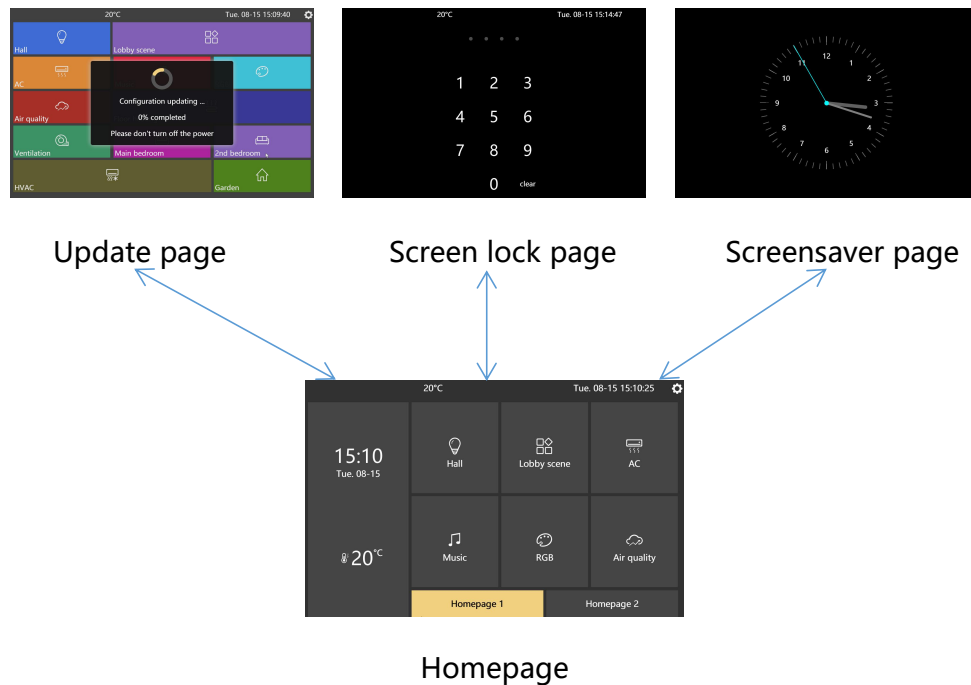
20°C Tue. 08-15 15:09:40

Hall

Lobby scene

AC

Configuration updating ...

0% completed

Please don't turn off the power

Air quality

Ventilation

Main bedroom

2nd bedroom

HVAC

Garden

20°C Tue. 08-15 15:14:47

1 2 3
4 5 6
7 8 9
0 clear

12 1 2 3 4 5 6 7 8 9 10 11

Update page

Screen lock page

Screensaver page

20°C Tue. 08-15 15:10:25

15:10
Tue. 08-15

Hall

Lobby scene

AC

20°C

Music

RGB

Air quality

Homepage 1

Homepage 2

Homepage